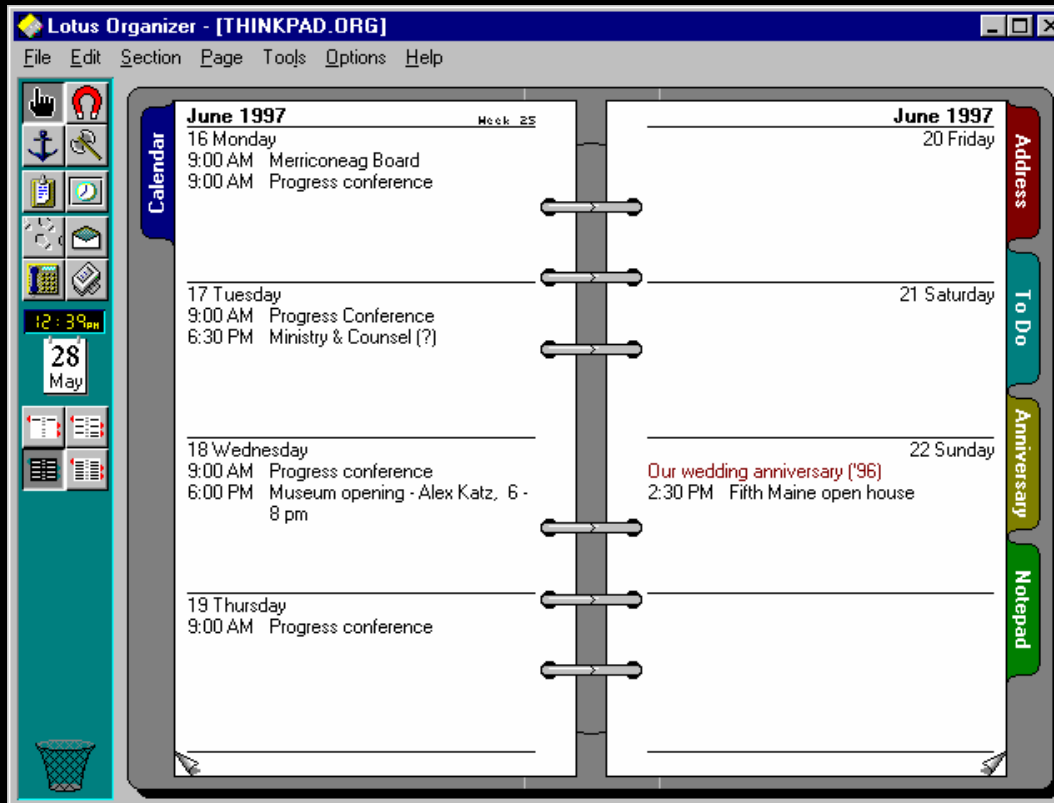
Lotus Organizer - [THINKPAD.ORG]

File Edit Section Page Tools Options Help

12:39PM

28
May

Calendar

June 1997 Week 25

16 Monday
9:00 AM Merriconeag Board
9:00 AM Progress conference

17 Tuesday
9:00 AM Progress Conference
6:30 PM Ministry & Counsel (?)

18 Wednesday
9:00 AM Progress conference
6:00 PM Museum opening - Alex Katz, 6 - 8 pm

19 Thursday
9:00 AM Progress conference

June 1997

20 Friday

21 Saturday

22 Sunday
Our wedding anniversary ('96)
2:30 PM Fifth Maine open house

Address

To Do

Anniversary

Notepad